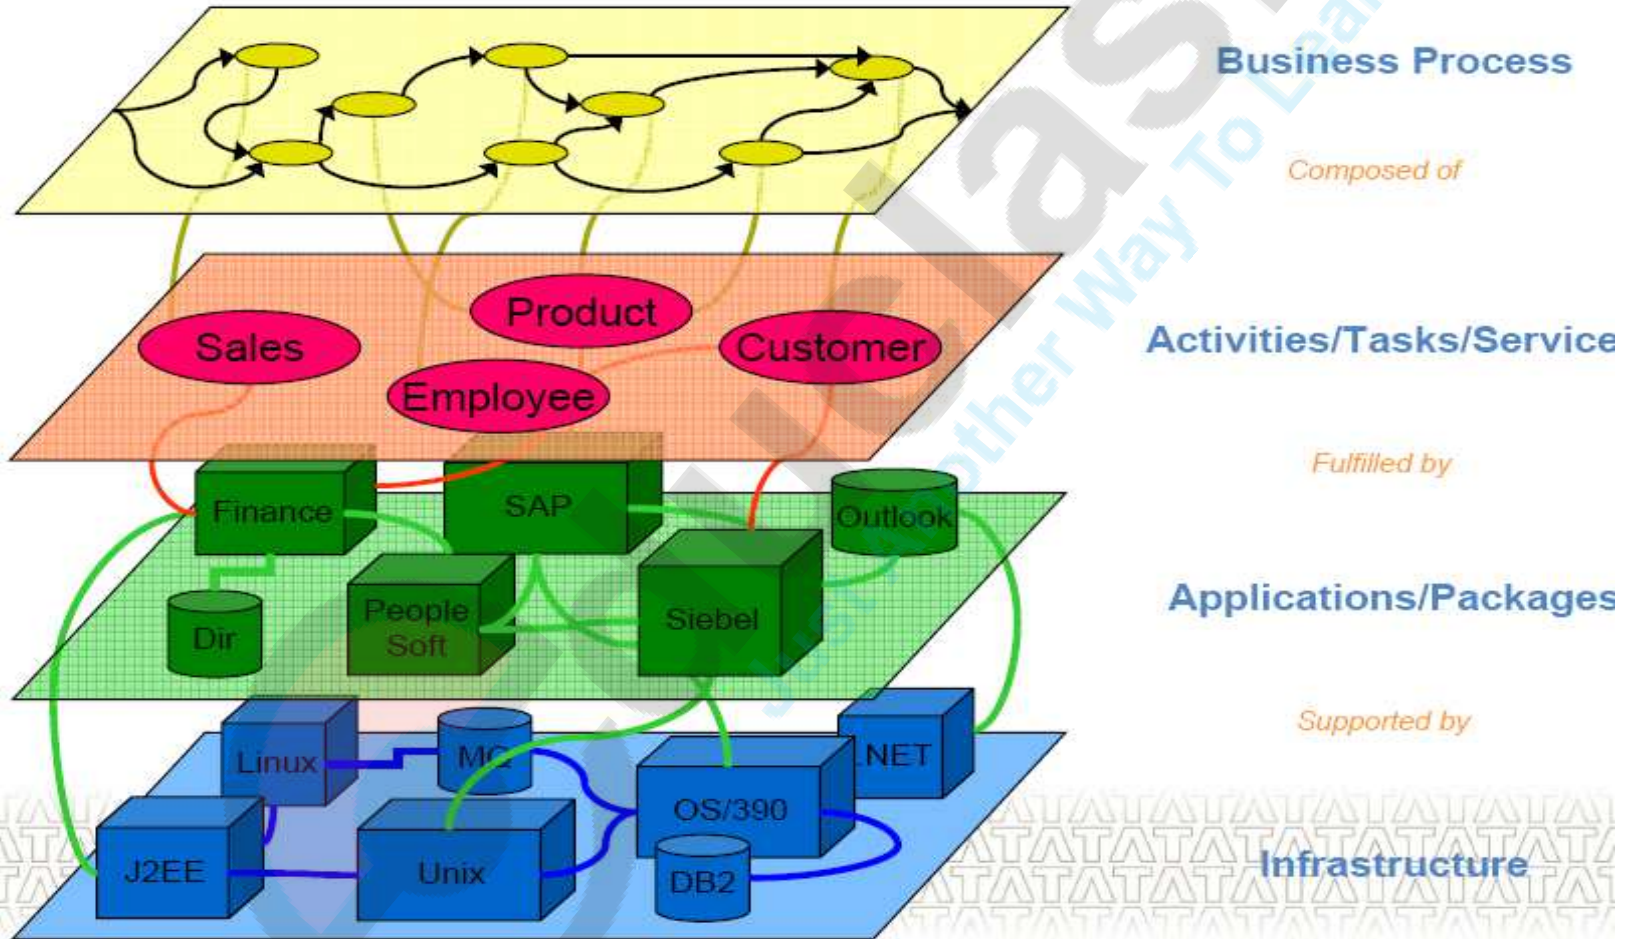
Business Process

Composed of

Sales
Product
Customer
Employee

Activities/Tasks/Service

Fulfilled by

Finance
SAP
Outlook
Dir
People Soft
Siebel

Applications/Packages

Supported by

Linux
MQ
.NET
OS/390
J2EE
Unix
DB2

Infrastructure

Just Another Way To Learn